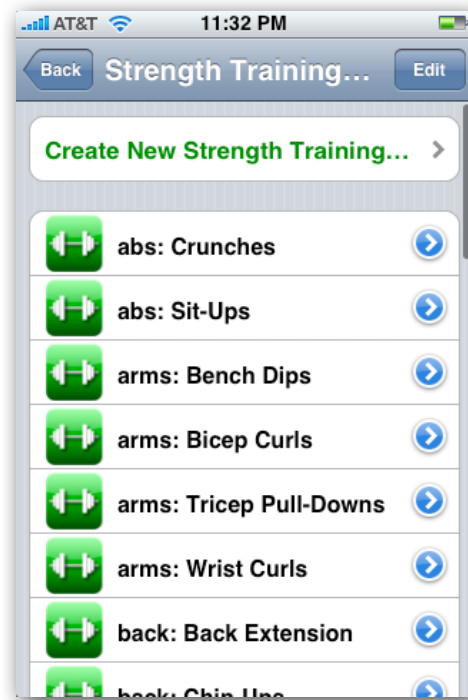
AT&T 11:32 PM

Back Strength Training… Edit

Create New Strength Training…

abs: Crunches

abs: Sit-Ups

arms: Bench Dips

arms: Bicep Curls

arms: Tricep Pull-Downs

arms: Wrist Curls

back: Back Extension

back: Chin Ups